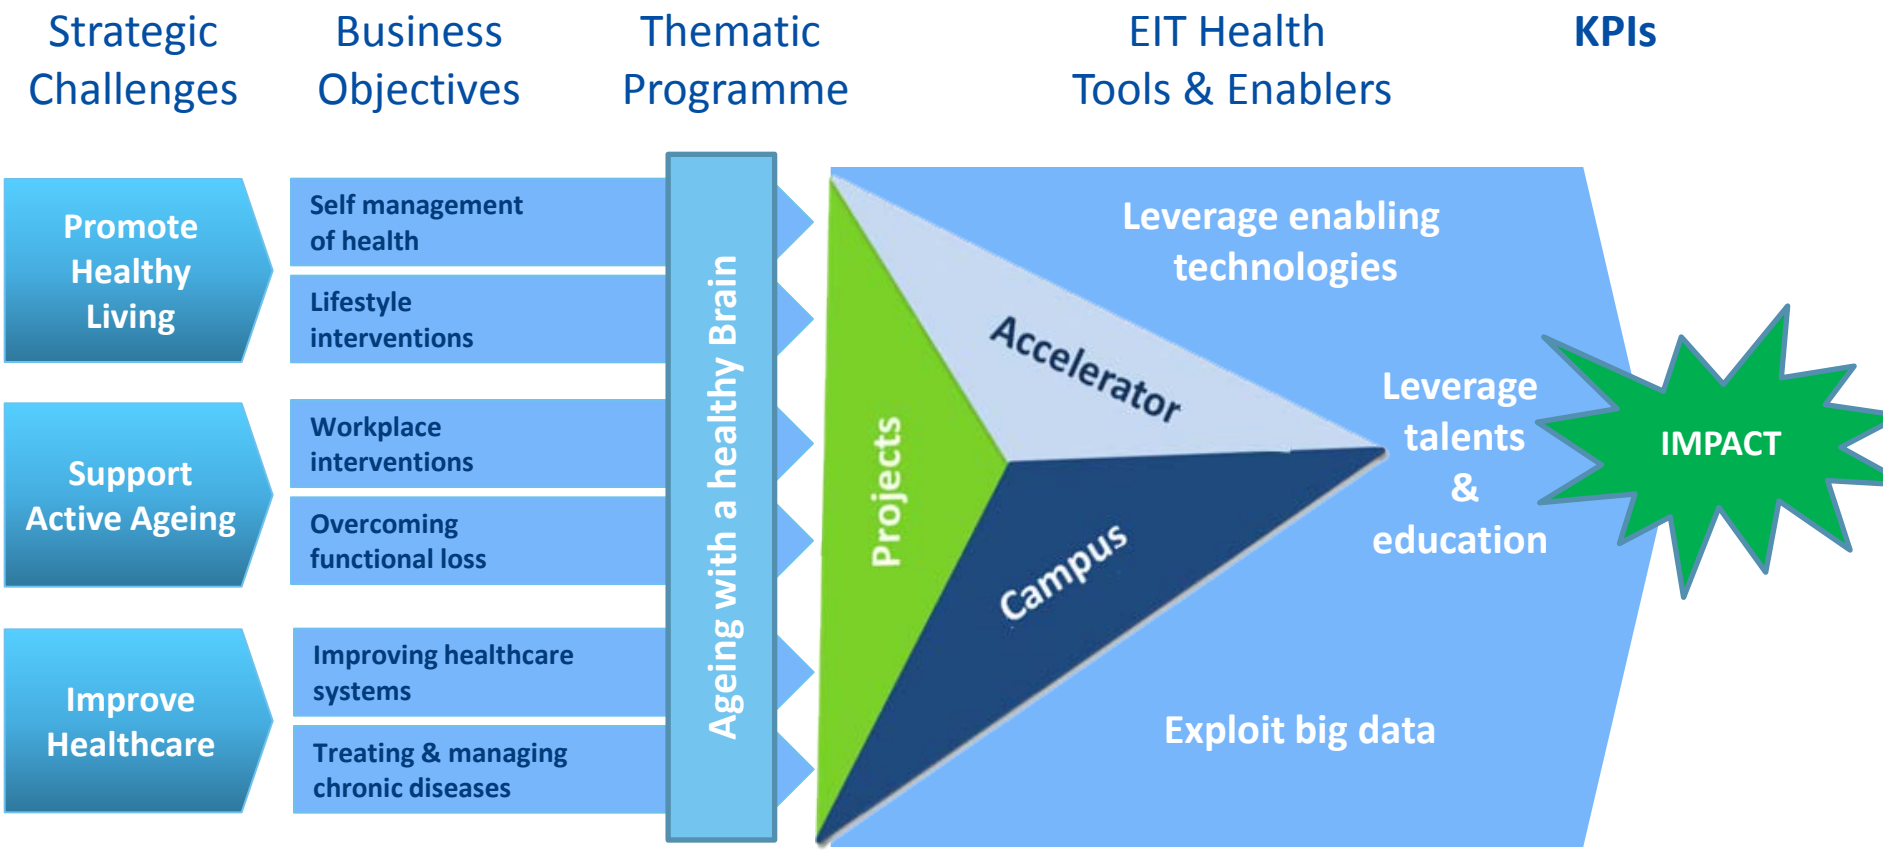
Strategic Challenges

Business Objectives

Thematic Programme

EIT Health Tools & Enablers

KPIs

Promote Healthy Living

Self management of health

Lifestyle interventions

Support Active Ageing

Workplace interventions

Overcoming functional loss

Improve Healthcare

Improving healthcare systems

Treating & managing chronic diseases

Ageing with a healthy Brain

Projects

Accelerator

Campus

Leverage enabling technologies

Leverage talents & education

Exploit big data

IMPACT